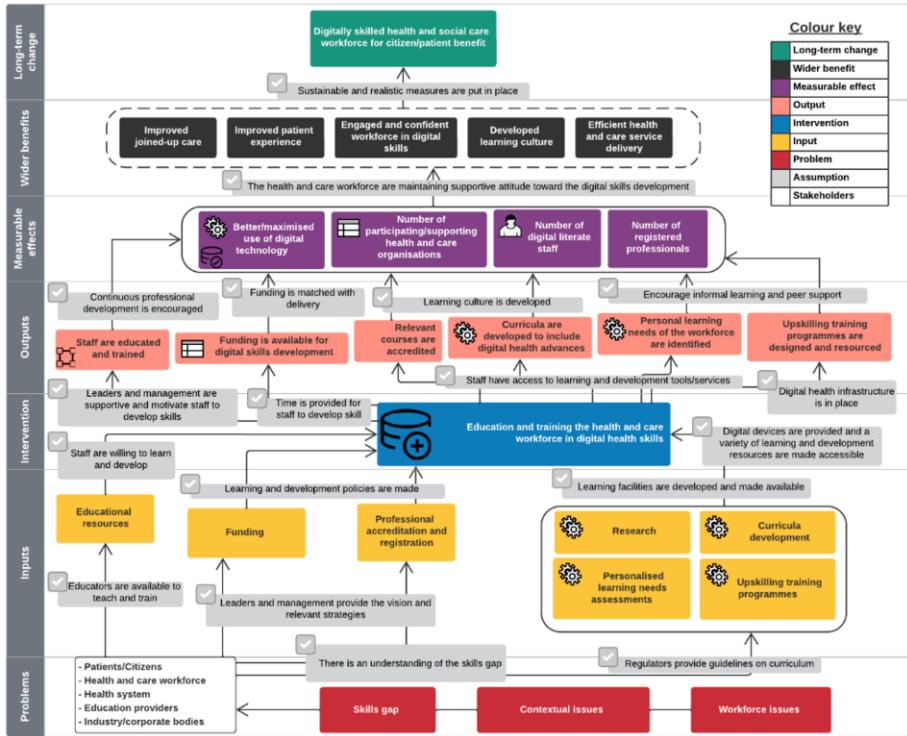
Colour key
Long-term change
Wider benefit
Measurable effect
Output
Intervention
Input
Problem
Assumption
Stakeholders

Long-term change

Digitally skilled health and social care workforce for citizen/patient benefit

Sustainable and realistic measures are put in place

Wider benefits

Improved joined-up care

Improved patient experience

Engaged and confident workforce in digital skills

Developed learning culture

Efficient health and care service delivery

The health and care workforce are maintaining supportive attitude toward the digital skills development

Measurable effects

Better/maximised use of digital technology

Number of participating/supporting health and care organisations

Number of digital literate staff

Number of registered professionals

Outputs

Continuous professional development is encouraged

Funding is matched with delivery

Learning culture is developed

Encourage informal learning and peer support

Staff are educated and trained

Funding is available for digital skills development

Relevant courses are accredited

Curricula are developed to include digital health advances

Personal learning needs of the workforce are identified

Upskilling training programmes are designed and resourced

Staff have access to learning and development tools/services

Leaders and management are supportive and motivate staff to develop skills

Time is provided for staff to develop skill

Digital health infrastructure is in place

Intervention

Staff are willing to learn and develop

Education and training the health and care workforce in digital health skills

Digital devices are provided and a variety of learning and development resources are made accessible

Inputs

Learning and development policies are made

Learning facilities are developed and made available

Educational resources

Funding

Professional accreditation and registration

Research

Curricula development

Personalised learning needs assessments

Upskilling training programmes

Educators are available to teach and train

Leaders and management provide the vision and relevant strategies

There is an understanding of the skills gap

Regulators provide guidelines on curriculum

Problems

- Patients/Citizens
- Health and care workforce
- Health system
- Education providers
- Industry/corporate bodies

Skills gap

Contextual issues

Workforce issues